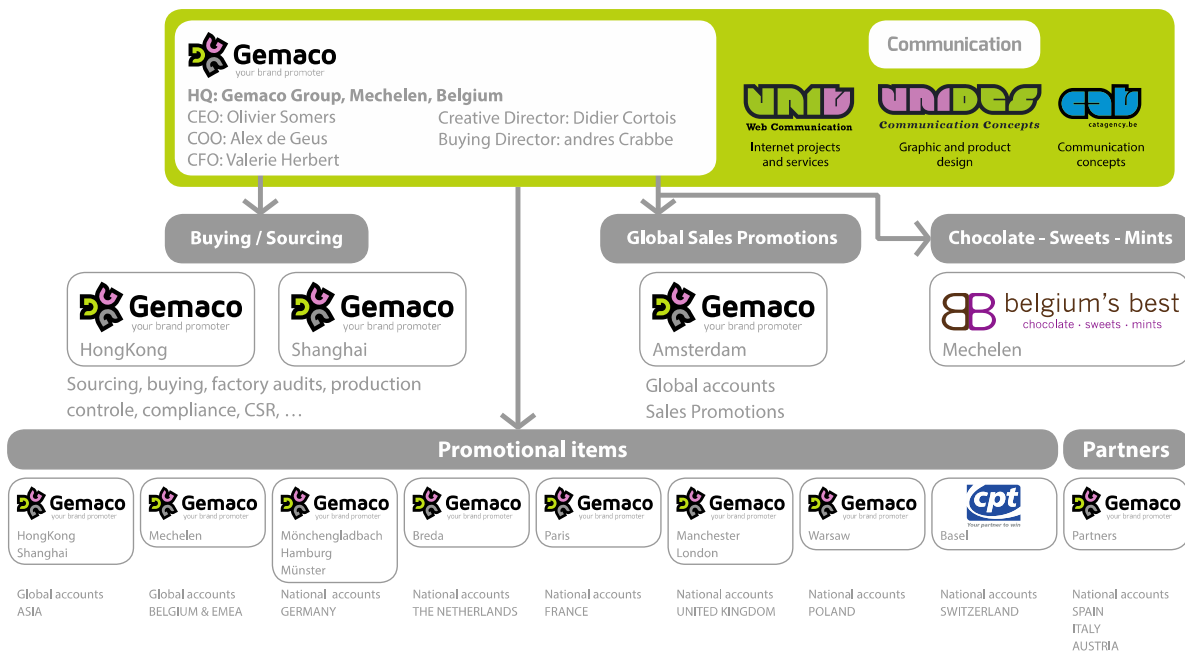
Gemaco
your brand promoter
HQ: Gemaco Group, Mechelen, Belgium
CEO: Olivier Somers
COO: Alex de Geus
CFO: Valerie Herbert
Creative Director: Didier Cortois
Buying Director: andres Crabbe

Communication
UNIT Web Communication
Internet projects and services
UNIDES Communication Concepts
Graphic and product design
cat catagency.be
Communication concepts

Buying / Sourcing
Gemaco your brand promoter
HongKong
Gemaco your brand promoter
Shanghai
Sourcing, buying, factory audits, production controle, compliance, CSR, …

Global Sales Promotions
Gemaco your brand promoter
Amsterdam
Global accounts
Sales Promotions

Chocolate - Sweets - Mints
belgium's best
chocolate · sweets · mints
Mechelen

Promotional items

Partners

Gemaco your brand promoter
HongKong
Shanghai
Global accounts
ASIA

Gemaco your brand promoter
Mechelen
Global accounts
BELGIUM & EMEA

Gemaco your brand promoter
Mönchengladbach
Hamburg
Münster
National accounts
GERMANY

Gemaco your brand promoter
Breda
National accounts
THE NETHERLANDS

Gemaco your brand promoter
Paris
National accounts
FRANCE

Gemaco your brand promoter
Manchester
London
National accounts
UNITED KINGDOM

Gemaco your brand promoter
Warsaw
National accounts
POLAND

cpt
Your partner to win
Basel
National accounts
SWITZERLAND

Gemaco your brand promoter
Partners
National accounts
SPAIN
ITALY
AUSTRIA